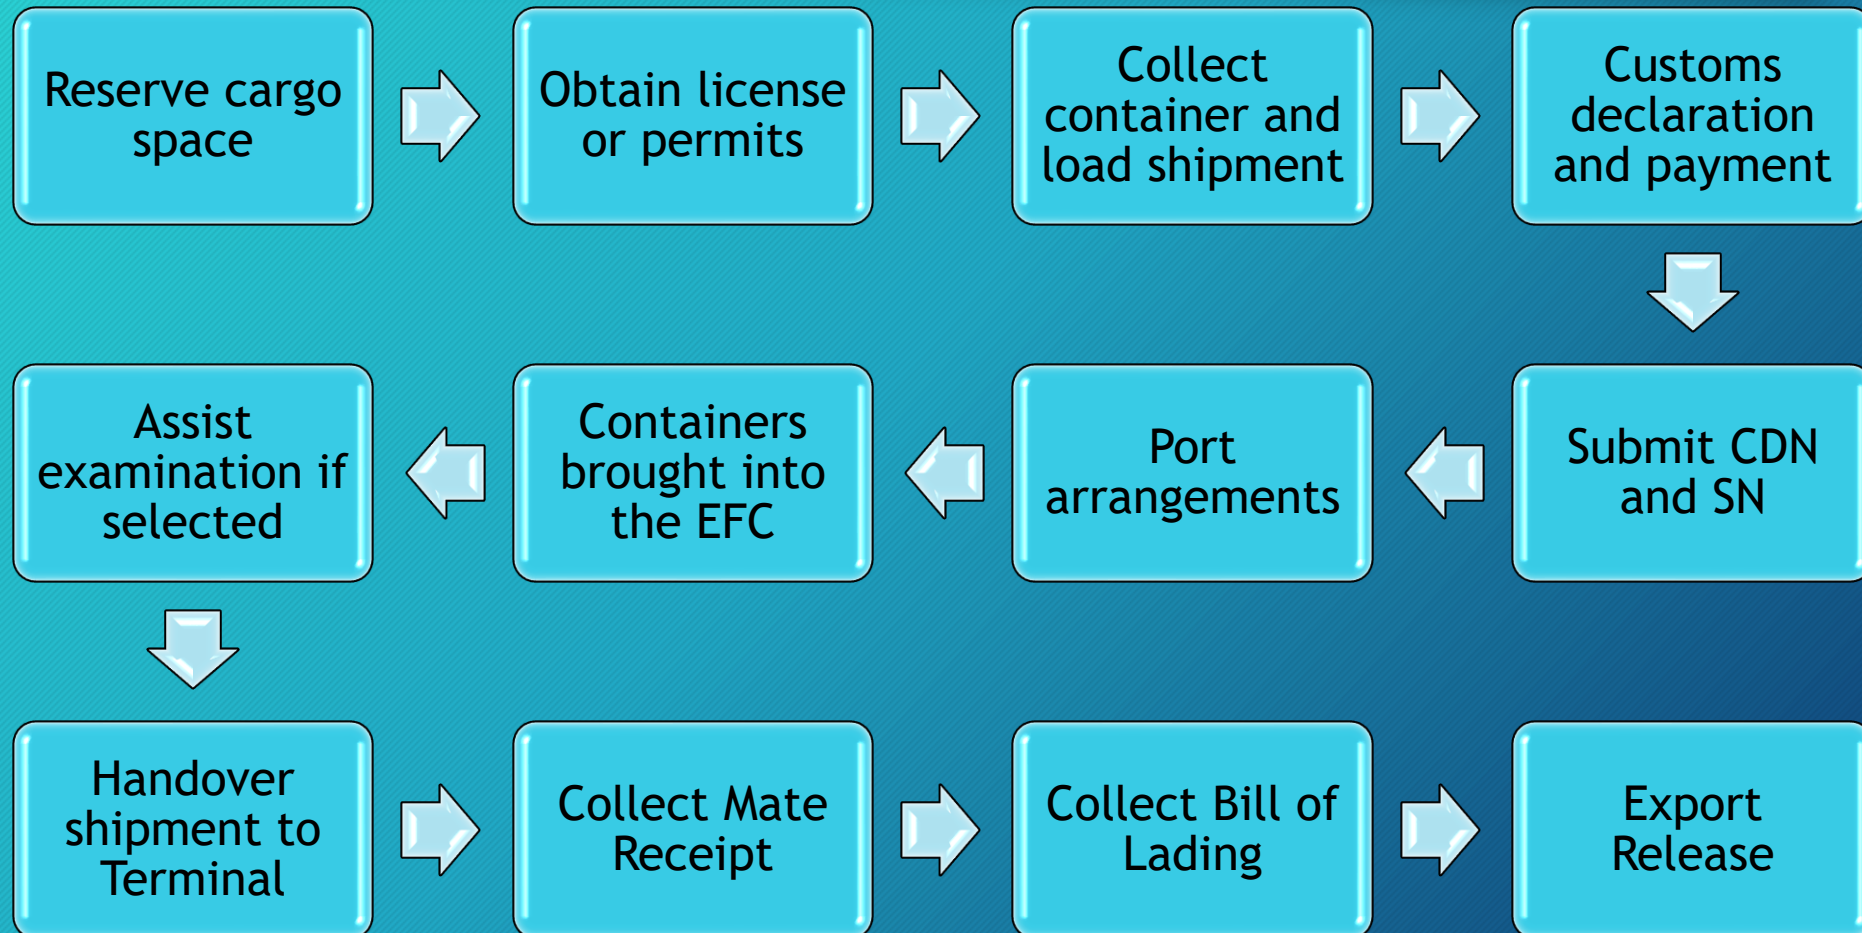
Reserve cargo space

Obtain license or permits

Collect container and load shipment

Customs declaration and payment

Submit CDN and SN

Port arrangements

Containers brought into the EFC

Assist examination if selected

Handover shipment to Terminal

Collect Mate Receipt

Collect Bill of Lading

Export Release